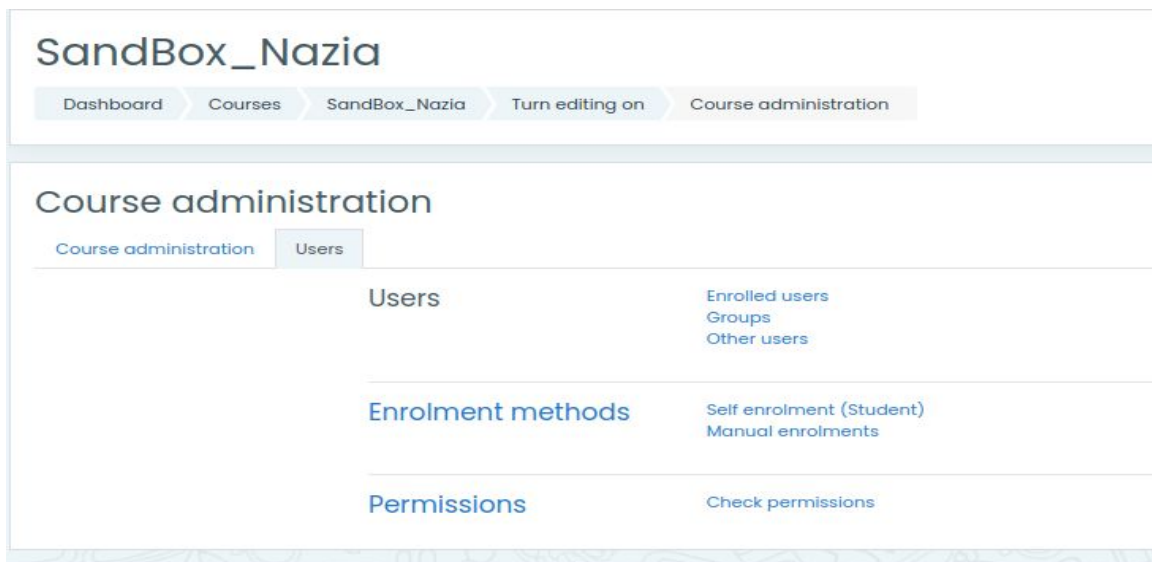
SandBox_Nazia

Dashboard Courses SandBox_Nazia Turn editing on Course administration

Course administration

Course administration Users

Users
Enrolled users
Groups
Other users

Enrolment methods
Self enrolment (Student)
Manual enrolments

Permissions
Check permissions